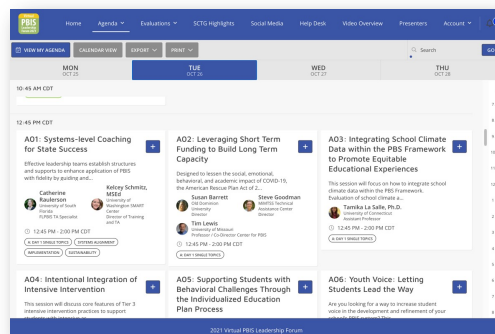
PBIS

Home Agenda Evaluations SCTG Highlights Social Media Help Desk Video Overview Presenters Account

VIEW MY AGENDA CALENDAR VIEW EXPORT PRINT

Search GO

MON OCT 25

TUE OCT 26

WED OCT 27

THU OCT 28

10:45 AM CDT

12:45 PM CDT

A01: Systems-level Coaching for State Success

Effective leadership teams establish structures and supports to enhance application of PBS with fidelity by guiding and...

Catherine Raulerson
University of South Florida
FLPBIS TA Specialist

Kelcey Schmitz, MSEd
University of Washington SMART Center
Director of Training and TA

12:45 PM - 2:00 PM CDT

A. DAY 1 SINGLE TOPICS SYSTEMS ALIGNMENT IMPLEMENTATION SUSTAINABILITY

A02: Leveraging Short Term Funding to Build Long Term Capacity

Designed to lessen the social, emotional, behavioral, and academic impact of COVID-19, the American Rescue Plan Act of 2...

Susan Barrett
Old Dominion University
Director

Steve Goodman
MiMTSS Technical Assistance Center
Director

Tim Lewis
University of Missouri
Professor / Co-Director Center for PBIS

12:45 PM - 2:00 PM CDT

A. DAY 1 SINGLE TOPICS

A03: Integrating School Climate Data within the PBS Framework to Promote Equitable Educational Experiences

This session will focus on how to integrate school climate data within the PBS Framework. Evaluation of school climate a...

Tamika La Salle, Ph.D.
University of Connecticut
Assistant Professor

12:45 PM - 2:00 PM CDT

A. DAY 1 SINGLE TOPICS

A04: Intentional Integration of Intensive Intervention

This session will discuss core features of Tier 3 intensive intervention practices to support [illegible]

A05: Supporting Students with Behavioral Challenges Through the Individualized Education Plan Process

A06: Youth Voice: Letting Students Lead the Way

Are you looking for a way to increase student voice in the development and refinement of your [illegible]

2021 Virtual PBIS Leadership Forum